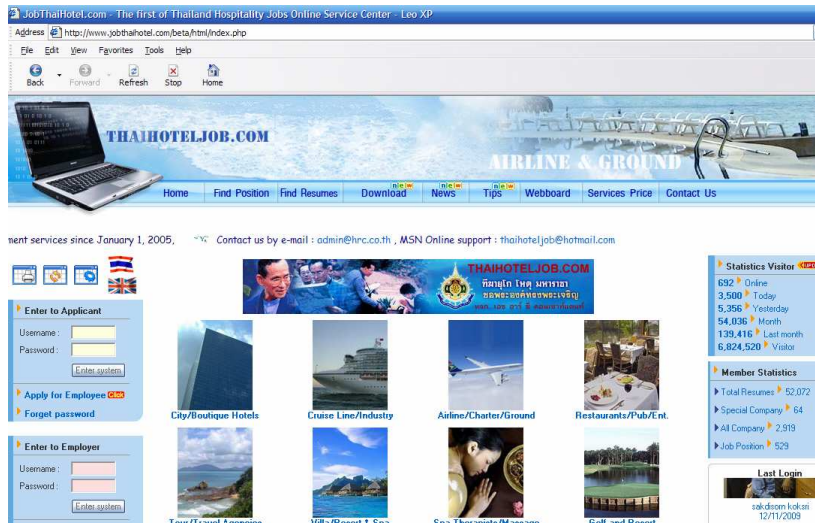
JobThaiHotel.com - The first of Thailand Hospitality Jobs Online Service Center - Leo XP

Address http://www.jobthaihotel.com/beta/html/index.php

File Edit View Favorites Tools Help

Back Forward Refresh Stop Home

THAIHOTELJOB.COM

AIRLINE & GROUND

Home Find Position Find Resumes Download new News new Tips new Webboard Services Price Contact Us

nent services since January 1, 2005, Contact us by e-mail : admin@hrc.co.th , MSN Online support : thaihoteljob@hotmail.com

THAIHOTELJOB.COM

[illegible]

Statistics Visitor

692 Online
3,500 Today
5,356 Yesterday
54,036 Month
139,416 Last month
6,824,520 Visitor

Enter to Applicant

Username :
Password :
Enter system

Apply for Employee Click

Forget password

City/Boutique Hotels

Cruise Line/Industry

Airline/Charter/Ground

Restaurants/Pub/Ent.

Member Statistics

Total Resumes 52,072

Special Company 64

All Company 2,919

Job Position 529

Enter to Employer

Username :
Password :
Enter system

Last Login

sakdisom koksri
12/11/2009

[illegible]